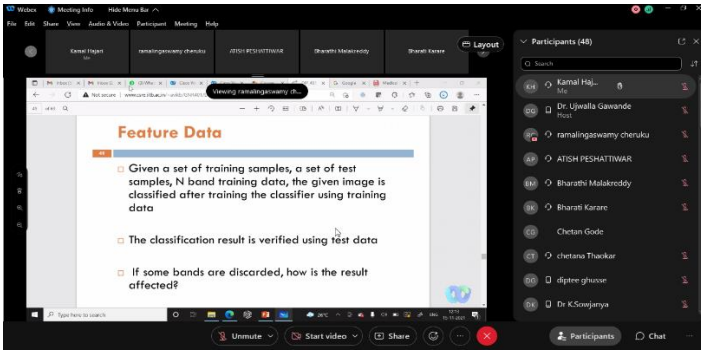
Webex Meeting Info Hide Menu Bar

File Edit Share View Audio & Video Participant Meeting Help

Kamal Hajari
Me

ramalingaswamy cheruku

ATISH PESHATTIWAR

Bharathi Malakreddy

Bharati Karare

Layout

Viewing ramalingaswamy ch...

Not secure

Feature Data

Given a set of training samples, a set of test samples, N band training data, the given image is classified after training the classifier using training data

The classification result is verified using test data

If some bands are discarded, how is the result affected?

Type here to search

Participants (48)

Search

Kamal Haj...
Me

Dr. Ujwalla Gawande
Host

ramalingaswamy cheruku

ATISH PESHATTIWAR

Bharathi Malakreddy

Bharati Karare

Chetan Gode

chetana Thaokar

diptee ghusse

Dr K.Sowjanya

Unmute

Start video

Share

Participants

Chat